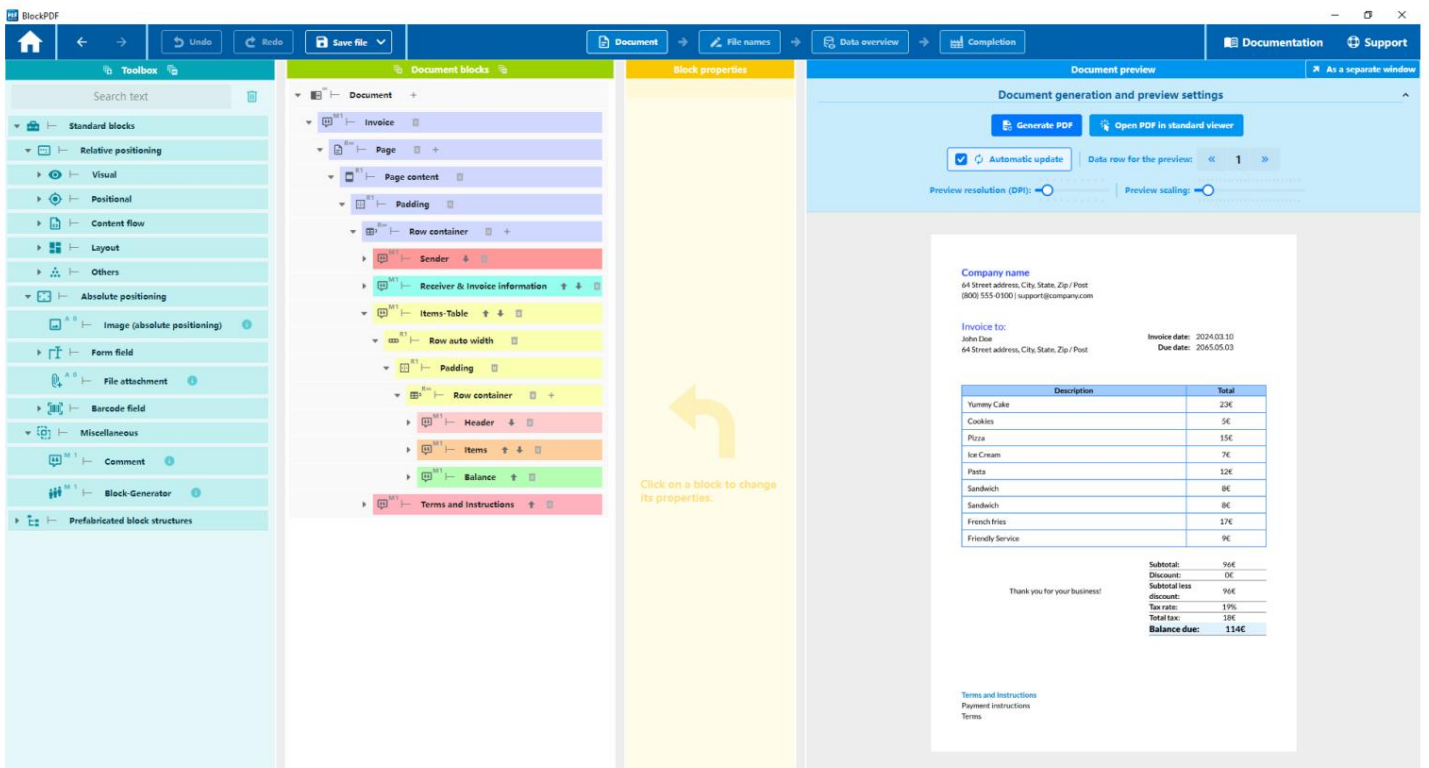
BlockPDF

Undo Redo Save file

Document File names Data overview Completion

Documentation Support

Toolbox

Search text

Standard blocks
Relative positioning
Visual
Positional
Content flow
Layout
Others
Absolute positioning
Image (absolute positioning)
Form field
File attachment
Barcode field
Miscellaneous
Comment
Block-Generator
Prefabricated block structures

Document blocks

Document
Invoice
Page
Page content
Padding
Row container
Sender
Receiver & Invoice information
Items-Table
Row auto width
Padding
Row container
Header
Items
Balance
Terms and Instructions

Block properties

Click on a block to change its properties.

Document preview

As a separate window

Document generation and preview settings

Generate PDF Open PDF in standard viewer

Automatic update Data row for the preview: « 1 »

Preview resolution (DPI): Preview scaling:

Company name
64 Street address, City, State, Zip / Post
(800) 555-0100 | support@company.com

Invoice to:
John Doe
64 Street address, City, State, Zip / Post

Invoice date: 2024.03.10
Due date: 2065.05.03

| Description | Total |
|---|---|
| Yummy Cake | 23€ |
| Cookies | 5€ |
| Pizza | 15€ |
| Ice Cream | 7€ |
| Pasta | 12€ |
| Sandwich | 8€ |
| Sandwich | 8€ |
| French fries | 17€ |
| Friendly Service | 9€ |

Thank you for your business!

| | |
|---|---|
| Subtotal: | 96€ |
| Discount: | 0€ |
| Subtotal less discount: | 96€ |
| Tax rate: | 19% |
| Total tax: | 18€ |
| Balance due: | 114€ |

Terms and Instructions
Payment instructions
Terms